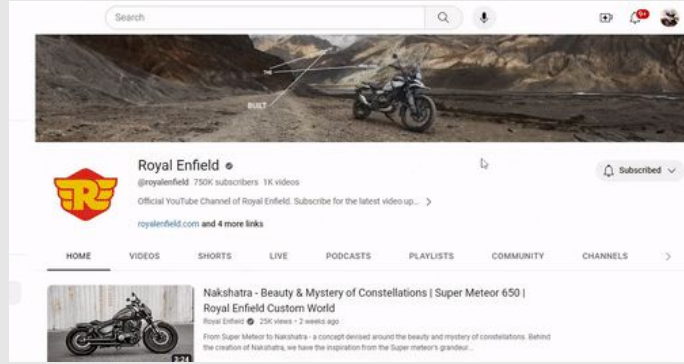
Search

9+

THE

BUILT

Royal Enfield

@royalenfield 750K subscribers 1K videos

Official YouTube Channel of Royal Enfield. Subscribe for the latest video up...

royalenfield.com and 4 more links

Subscribed

HOME VIDEOS SHORTS LIVE PODCASTS PLAYLISTS COMMUNITY CHANNELS

Nakshatra - Beauty & Mystery of Constellations | Super Meteor 650 | Royal Enfield Custom World

Royal Enfield 25K views • 2 weeks ago

From Super Meteor to Nakshatra - a concept devised around the beauty and mystery of constellations. Behind the creation of Nakshatra, we have the inspiration from the Super meteor's grandeur...

2:24